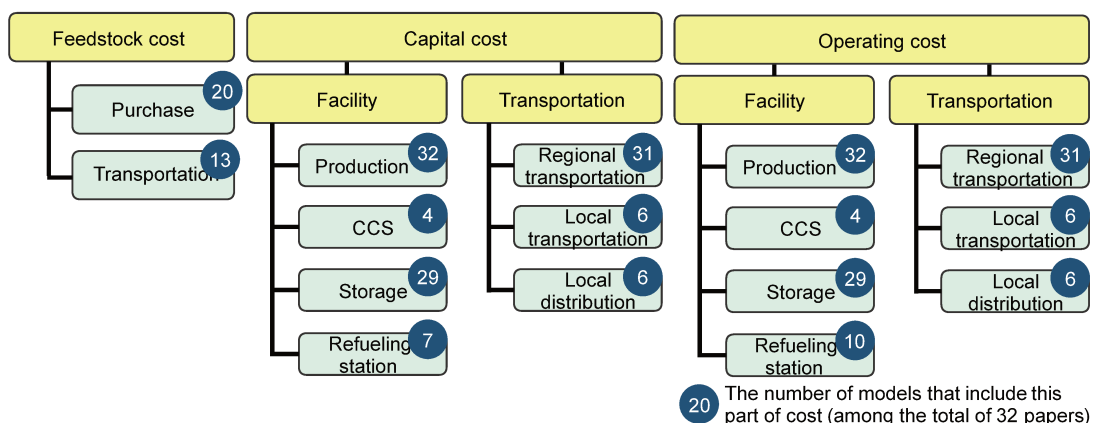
Feedstock cost

Purchase 20

Transportation 13

Capital cost

Facility

Production 32

CCS 4

Storage 29

Refueling station 7

Transportation

Regional transportation 31

Local transportation 6

Local distribution 6

Operating cost

Facility

Production 32

CCS 4

Storage 29

Refueling station 10

Transportation

Regional transportation 31

Local transportation 6

Local distribution 6

20 The number of models that include this part of cost (among the total of 32 papers)